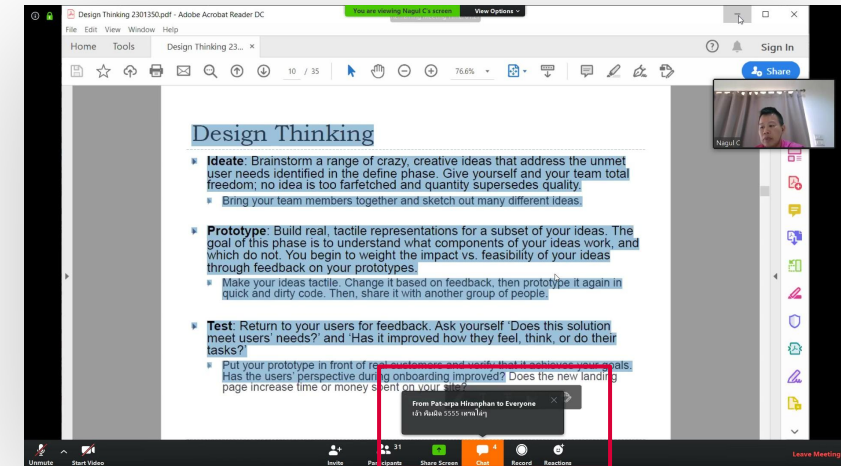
Design Thinking 2301350.pdf - Adobe Acrobat Reader DC

You are viewing Nagul C's screen

View Options

File Edit View Window Help

Home Tools Design Thinking 23... ×

Sign In

10 / 35

76.6%

Share

Nagul C

Design Thinking

Ideate: Brainstorm a range of crazy, creative ideas that address the unmet user needs identified in the define phase. Give yourself and your team total freedom; no idea is too farfetched and quantity supersedes quality.

Bring your team members together and sketch out many different ideas.

Prototype: Build real, tactile representations for a subset of your ideas. The goal of this phase is to understand what components of your ideas work, and which do not. You begin to weight the impact vs. feasibility of your ideas through feedback on your prototypes.

Make your ideas tactile. Change it based on feedback, then prototype it again in quick and dirty code. Then, share it with another group of people.

Test: Return to your users for feedback. Ask yourself 'Does this solution meet users' needs?' and 'Has it improved how they feel, think, or do their tasks?

Put your prototype in front of re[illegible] Has the users' perspective during onboarding improved? Does the new landing page increase time or money spent on your site?

From Pat-arpa Hiranphan to Everyone
เจ้า พิมพ์ผิด 5555 เหลห่ใจๆ

Unmute Start Video Invite Participants 31 Share Screen Chat 4 Record Reactions Leave Meeting